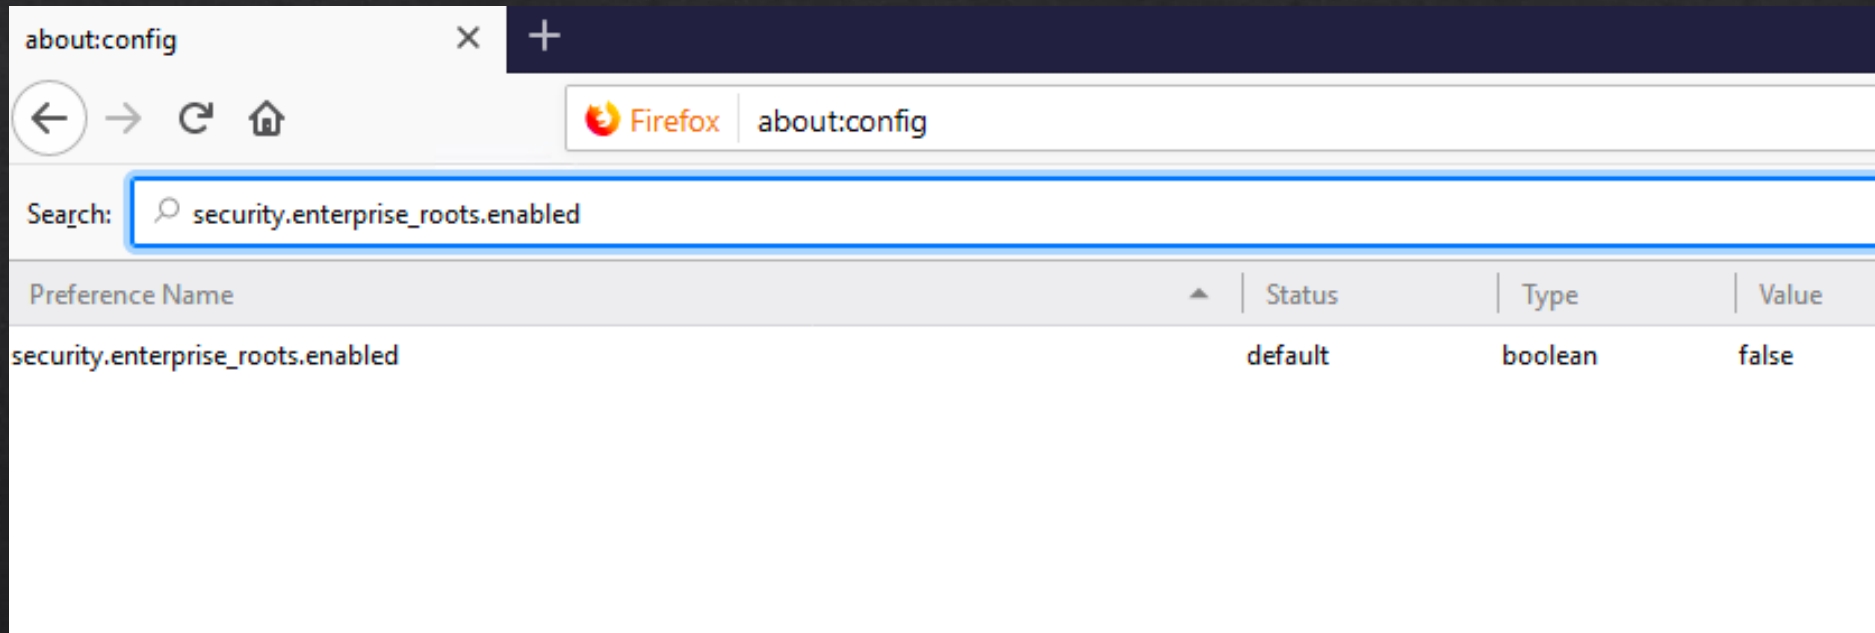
about:config

Firefox about:config

Search: security.enterprise_roots.enabled

| Preference Name | Status | Type | Value |
|---|---|---|---|
| security.enterprise_roots.enabled | default | boolean | false |